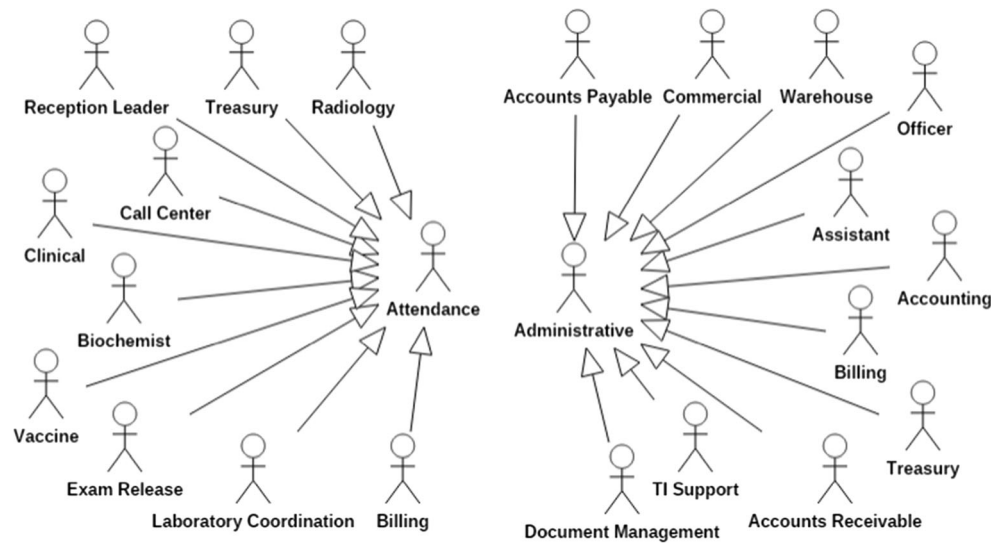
Reception Leader
Treasury
Radiology
Call Center
Clinical
Biochemist
Attendance
Vaccine
Exam Release
Laboratory Coordination
Billing

Accounts Payable
Commercial
Warehouse
Officer
Assistant
Accounting
Administrative
Billing
Treasury
TI Support
Document Management
Accounts Receivable